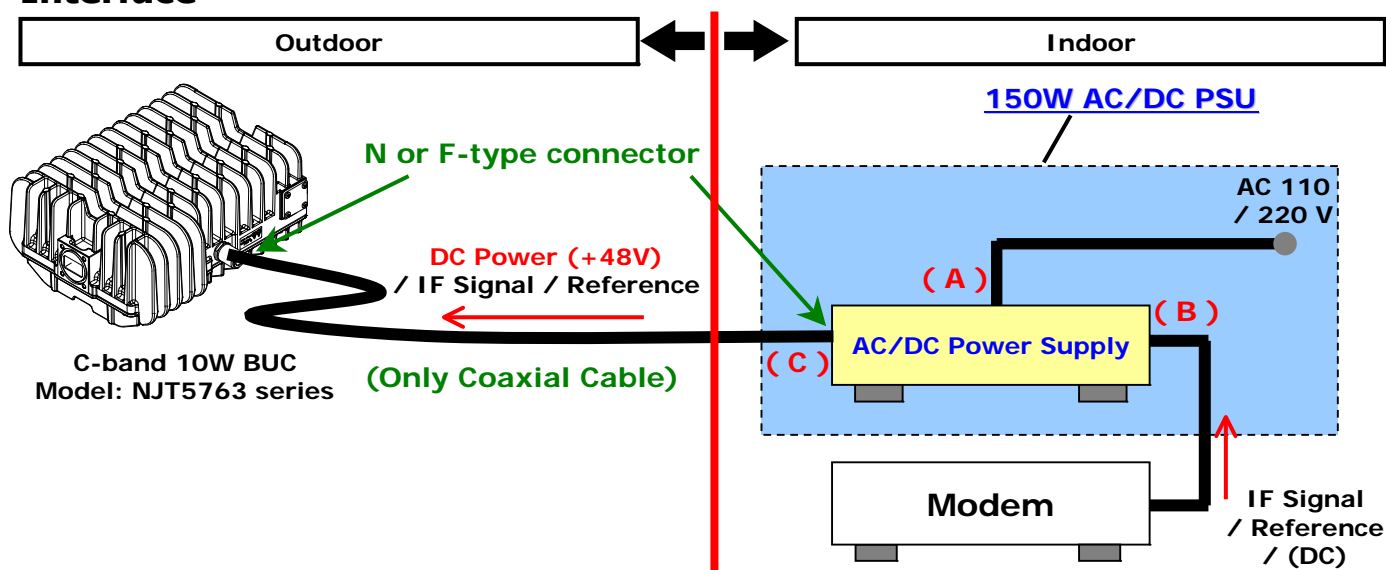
Interface

Outdoor

Indoor

150W AC/DC PSU

N or F-type connector

AC 110 / 220 V

(A)

DC Power (+48V) / IF Signal / Reference

(B)

AC/DC Power Supply

(C)

C-band 10W BUC
Model: NJT5763 series

(Only Coaxial Cable)

Modem

IF Signal / Reference / (DC)